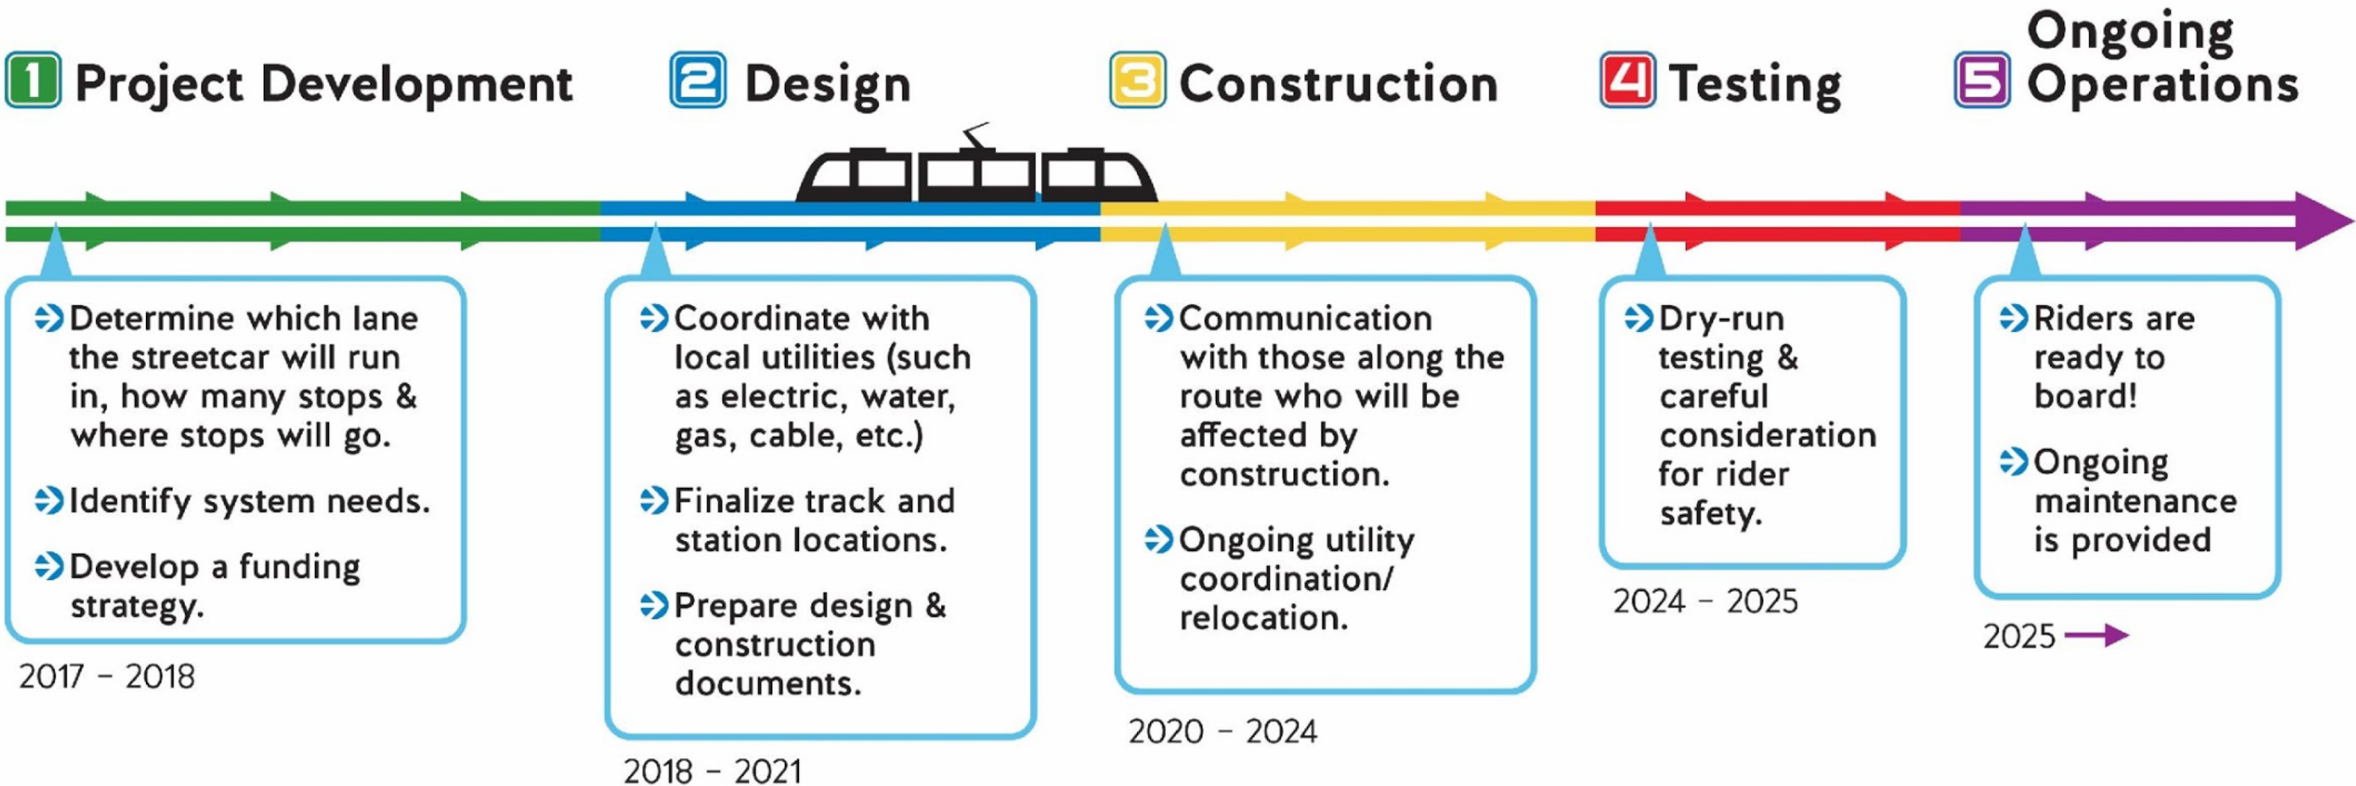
1 Project Development

2 Design

3 Construction

4 Testing

5 Ongoing Operations

Determine which lane the streetcar will run in, how many stops & where stops will go.

Identify system needs.

Develop a funding strategy.

2017 – 2018

Coordinate with local utilities (such as electric, water, gas, cable, etc.)

Finalize track and station locations.

Prepare design & construction documents.

2018 – 2021

Communication with those along the route who will be affected by construction.

Ongoing utility coordination/ relocation.

2020 – 2024

Dry-run testing & careful consideration for rider safety.

2024 – 2025

Riders are ready to board!

Ongoing maintenance is provided

2025